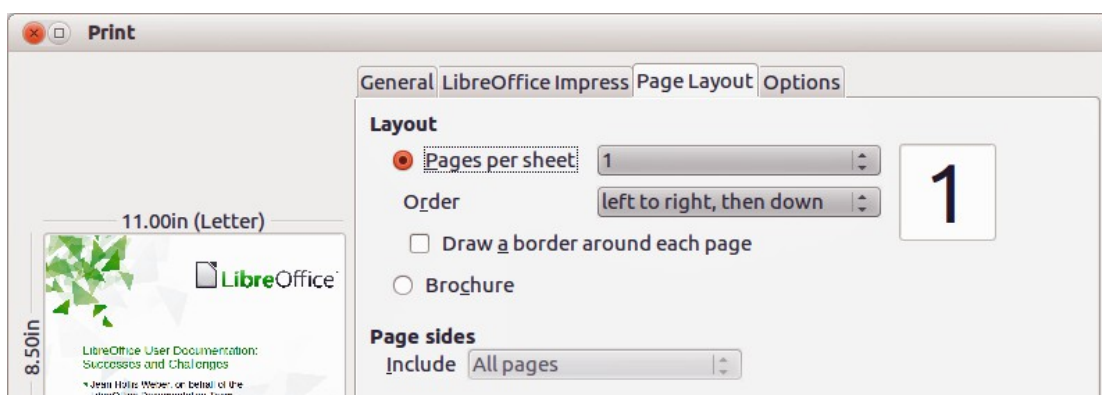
Print

General | LibreOffice Impress | Page Layout | Options

Layout

Pages per sheet 1

Order left to right, then down

1

Draw a border around each page

Brochure

Page sides

Include All pages

11.00in (Letter)

8.50in

LibreOffice

LibreOffice User Documentation: Successes and Challenges

• Jean Hollis Weber, on behalf of the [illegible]